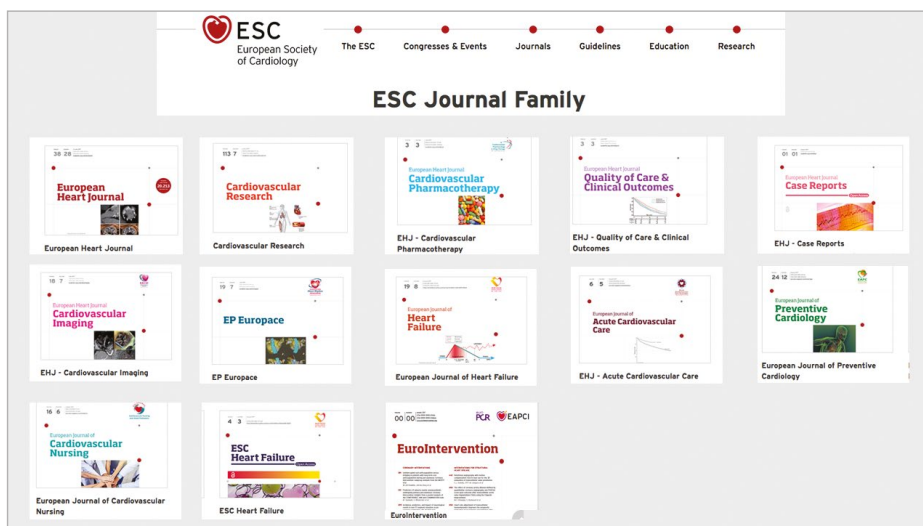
ESC
European Society of Cardiology

The ESC | Congresses & Events | Journals | Guidelines | Education | Research

ESC Journal Family

38 28
European Heart Journal
European Heart Journal

113 7
Cardiovascular Research
Cardiovascular Research

3 3
European Heart Journal
Cardiovascular Pharmacotherapy
EHJ - Cardiovascular Pharmacotherapy

3 3
European Heart Journal
Quality of Care & Clinical Outcomes
EHJ - Quality of Care & Clinical Outcomes

01 01
European Heart Journal
Case Reports
EHJ - Case Reports

16 7
European Heart Journal
Cardiovascular Imaging
EHJ - Cardiovascular Imaging

19 7
EP Europace
EP Europace

19 8
European Journal of
Heart Failure
European Journal of Heart Failure

6 5
European Heart Journal
Acute Cardiovascular Care
EHJ - Acute Cardiovascular Care

24 12
European Journal of
Preventive Cardiology
European Journal of Preventive Cardiology

16 6
European Journal of
Cardiovascular Nursing
European Journal of Cardiovascular Nursing

4 3
ESC
Heart Failure
ESC Heart Failure

00 00
PCR EAPCI
EuroIntervention
EuroIntervention